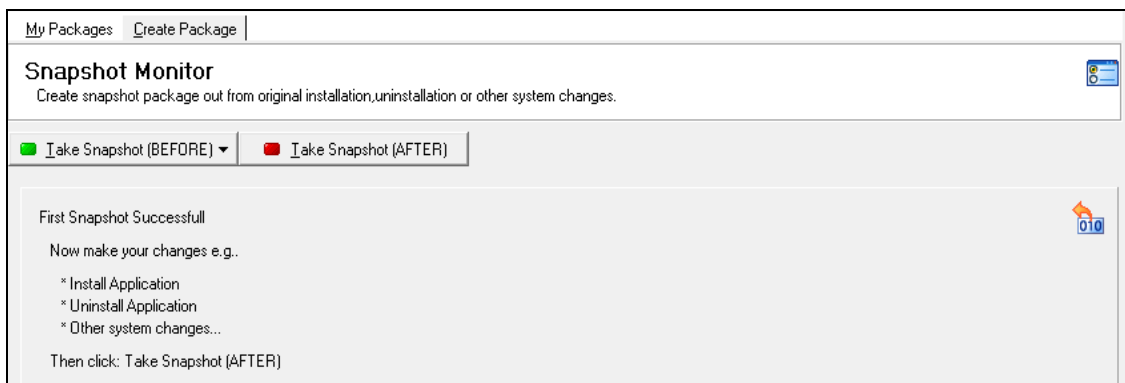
My Packages Create Package

Snapshot Monitor
Create snapshot package out from original installation,uninstallation or other system changes.

Take Snapshot (BEFORE) ▾ Take Snapshot (AFTER)

First Snapshot Successfull

Now make your changes e.g..

* Install Application
* Uninstall Application
* Other system changes...

Then click: Take Snapshot (AFTER)

010